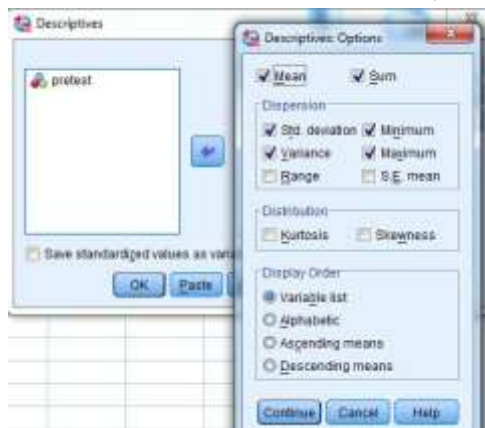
Descriptives

pretest

Save standardized values as vari

OK Paste

Descriptives: Options

Mean Sum

Dispersion

Std. deviation Minimum

Variance Maximum

Range S.E. mean

Distribution

Kurtosis Skewness

Display Order

Variable list

Alphabetic

Ascending means

Descending means

Continue Cancel Help